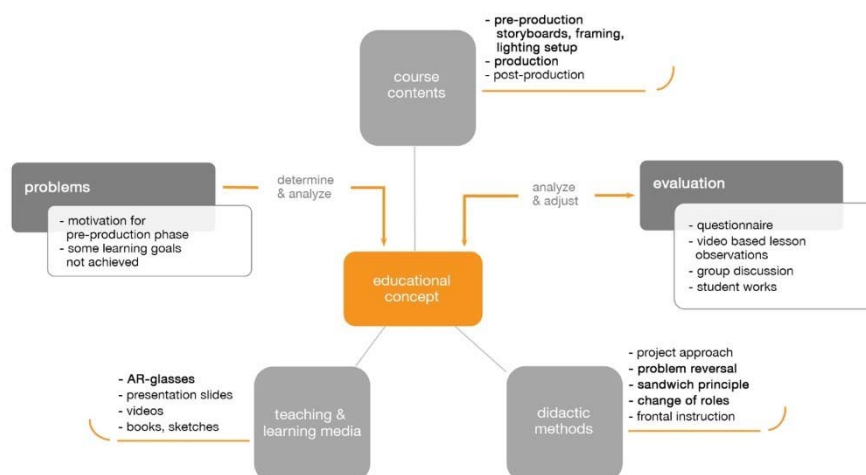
- pre-production
storyboards, framing, lighting setup
- production
- post-production

course contents

problems

- motivation for pre-production phase
- some learning goals not achieved

determine & analyze

analyze & adjust

evaluation

- questionnaire
- video based lesson observations
- group discussion
- student works

educational concept

- AR-glasses
- presentation slides
- videos
- books, sketches

teaching & learning media

- project approach
- problem reversal
- sandwich principle
- change of roles
- frontal instruction

didactic methods